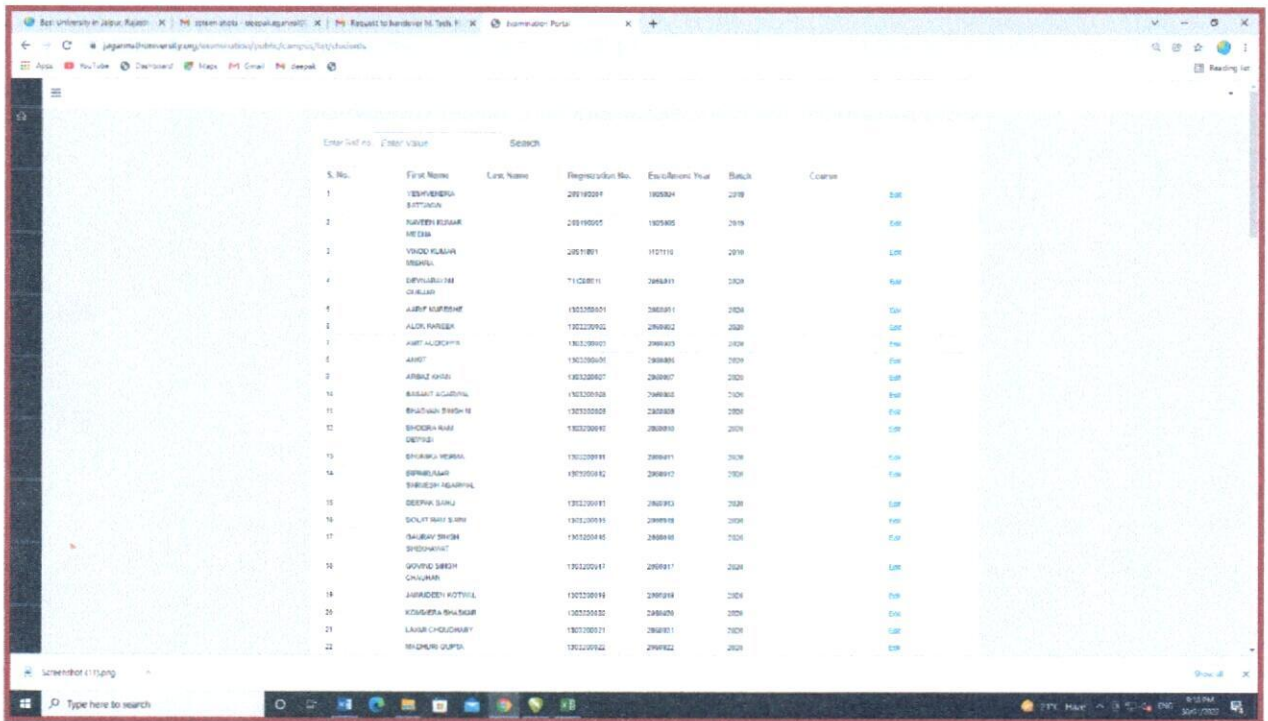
Best University in Jaipur, Rajasth × | M screen shots - deepak.agarwal@ × | M Request to handover M. Tech. F × | Examination Portal × | +

jagannathuniversity.org/examination/public/campus/list/students

Apps YouTube Dashboard Maps Gmail deepak

Reading list

Enter Roll no. Enter Value Search

| S. No. | First Name | Last Name | Registration No. | Enrollment Year | Batch | Course | |
|---|---|---|---|---|---|---|---|
| 1 | YESHVENDRA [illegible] | | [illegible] | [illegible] | 2019 | | Edit |
| 2 | NAVEEN KUMAR MEENA | | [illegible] | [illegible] | 2019 | | Edit |
| 3 | VINOD KUMAR MEENA | | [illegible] | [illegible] | 2019 | | Edit |
| 4 | DEVNARAYAN GURJAR | | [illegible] | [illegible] | 2020 | | Edit |
| 5 | AARIF QURESHI | | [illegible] | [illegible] | 2020 | | Edit |
| 6 | ALOK PAREEK | | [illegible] | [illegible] | 2020 | | Edit |
| 7 | AMIT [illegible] | | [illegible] | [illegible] | 2020 | | Edit |
| 8 | ANKIT | | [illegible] | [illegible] | 2020 | | Edit |
| 9 | ARBAZ KHAN | | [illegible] | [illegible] | 2020 | | Edit |
| 10 | BASANT AGARWAL | | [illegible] | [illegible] | 2020 | | Edit |
| 11 | BHAGWAN SINGH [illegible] | | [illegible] | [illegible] | 2020 | | Edit |
| 12 | BHOORA RAM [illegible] | | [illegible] | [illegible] | 2020 | | Edit |
| 13 | BHUMIKA VERMA | | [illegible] | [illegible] | 2020 | | Edit |
| 14 | BIPINKUMAR SHRIKISH AGARWAL | | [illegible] | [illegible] | 2020 | | Edit |
| 15 | DEEPAK SAHU | | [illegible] | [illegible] | 2020 | | Edit |
| 16 | DOLAT RAM SAINI | | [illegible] | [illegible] | 2020 | | Edit |
| 17 | GAURAV SINGH SHEKHAWAT | | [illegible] | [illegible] | 2020 | | Edit |
| 18 | GOVIND SINGH CHAUHAN | | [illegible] | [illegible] | 2020 | | Edit |
| 19 | JAINUDEEN KOTWAL | | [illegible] | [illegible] | 2020 | | Edit |
| 20 | KOMENDRA BHASKAR | | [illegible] | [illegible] | 2020 | | Edit |
| 21 | LAXMI CHOUDHARY | | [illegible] | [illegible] | 2020 | | Edit |
| 22 | MADHURI GUPTA | | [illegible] | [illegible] | 2020 | | Edit |

Screenshot (115).png

Show all

Type here to search

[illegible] Haze ENG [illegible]